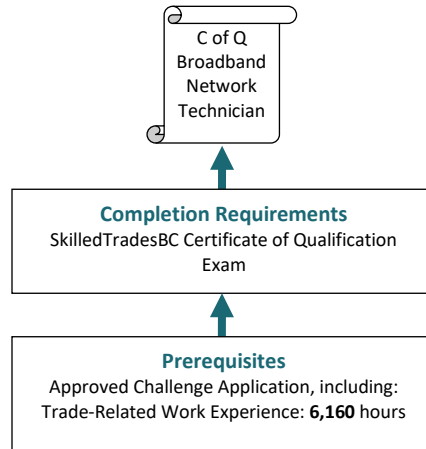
C of Q Broadband Network Technician

Completion Requirements
SkilledTradesBC Certificate of Qualification Exam

Prerequisites
Approved Challenge Application, including:
Trade-Related Work Experience: **6,160** hours